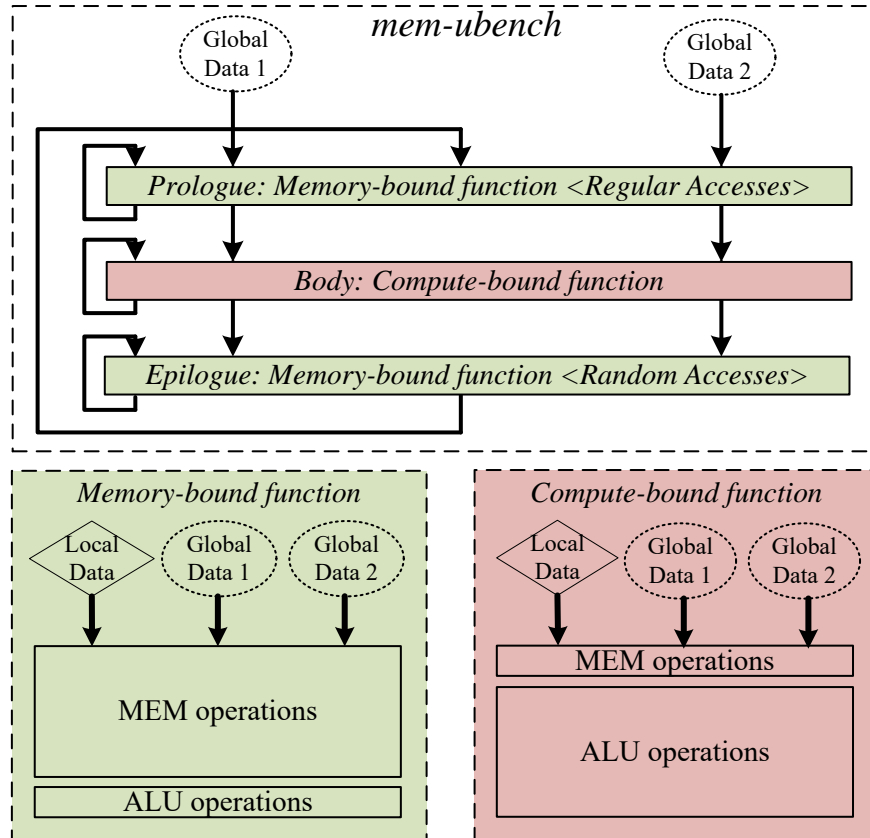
mem-ubench

Global Data 1

Global Data 2

Prologue: Memory-bound function <Regular Accesses>

Body: Compute-bound function

Epilogue: Memory-bound function <Random Accesses>

Memory-bound function

Local Data

Global Data 1

Global Data 2

MEM operations

ALU operations

Compute-bound function

Local Data

Global Data 1

Global Data 2

MEM operations

ALU operations